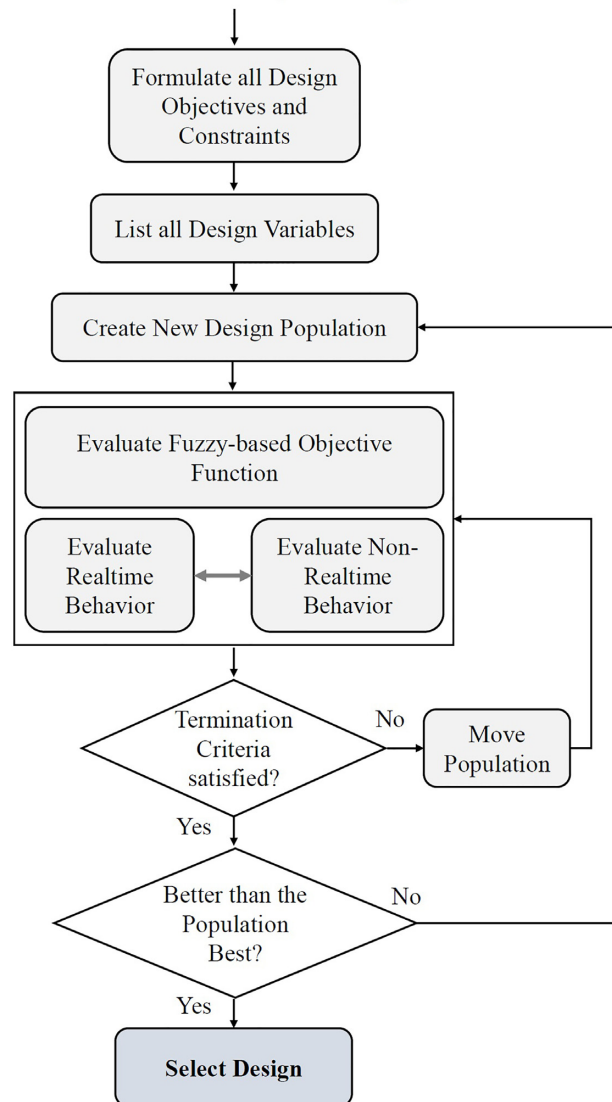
Formulate all Design Objectives and Constraints

List all Design Variables

Create New Design Population

Evaluate Fuzzy-based Objective Function

Evaluate Realtime Behavior

Evaluate Non-Realtime Behavior

Termination Criteria satisfied?

No

Move Population

Yes

Better than the Population Best?

No

Yes

**Select Design**